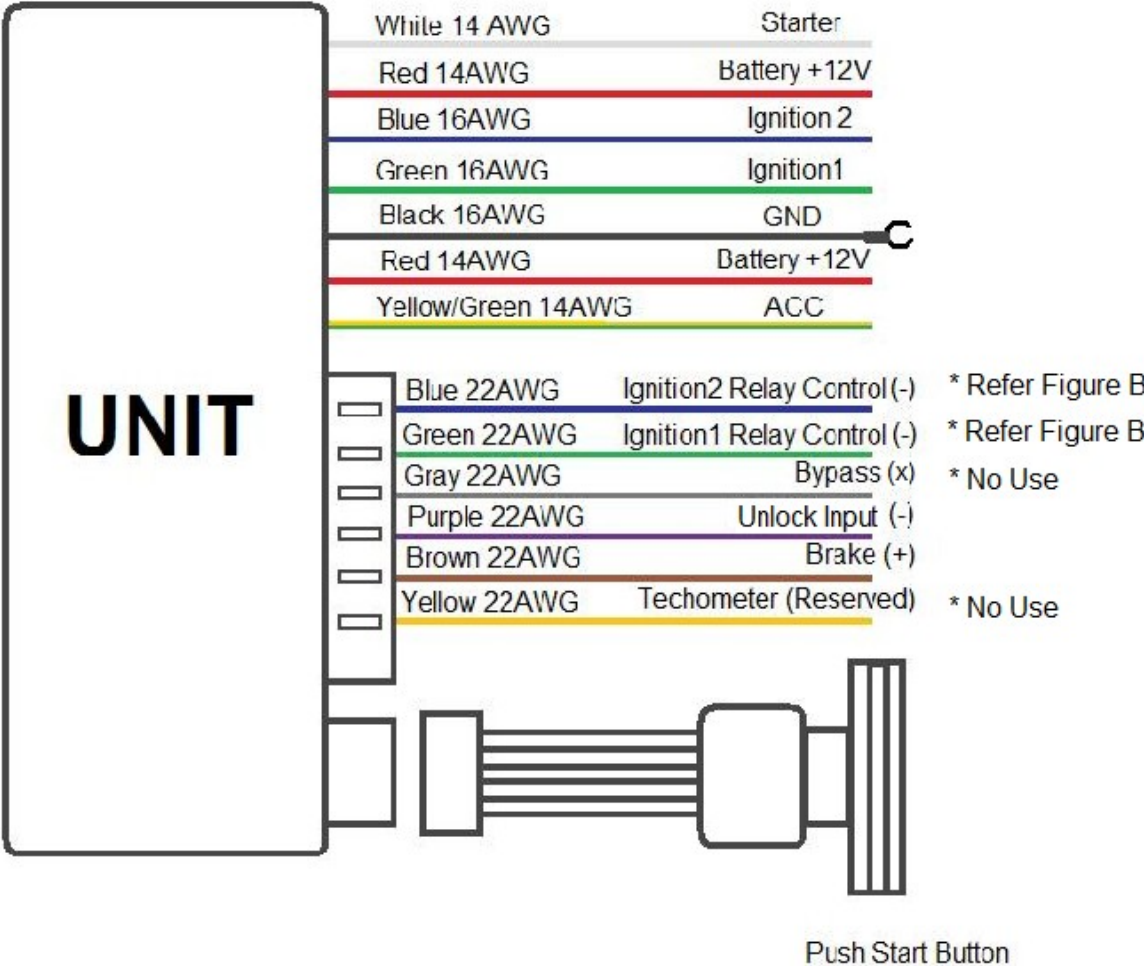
White 14 AWG Starter
Red 14AWG Battery +12V
Blue 16AWG Ignition 2
Green 16AWG Ignition1
Black 16AWG GND
Red 14AWG Battery +12V
Yellow/Green 14AWG ACC

UNIT

Blue 22AWG Ignition2 Relay Control (-) * Refer Figure B
Green 22AWG Ignition1 Relay Control (-) * Refer Figure B
Gray 22AWG Bypass (x) * No Use
Purple 22AWG Unlock Input (-)
Brown 22AWG Brake (+)
Yellow 22AWG Techometer (Reserved) * No Use

Push Start Button